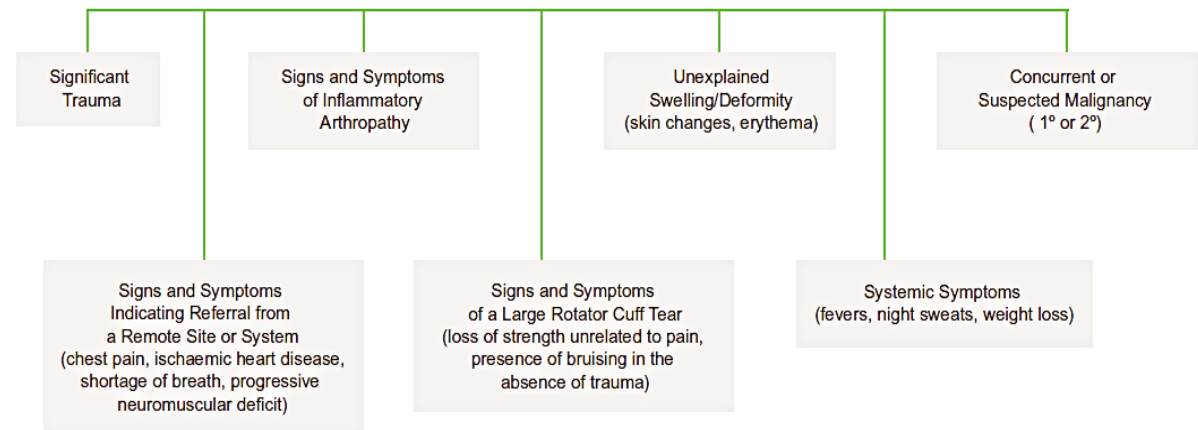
Significant Trauma

Signs and Symptoms of Inflammatory Arthropathy

Unexplained Swelling/Deformity (skin changes, erythema)

Concurrent or Suspected Malignancy ( 1º or 2º)

Signs and Symptoms Indicating Referral from a Remote Site or System (chest pain, ischaemic heart disease, shortage of breath, progressive neuromuscular deficit)

Signs and Symptoms of a Large Rotator Cuff Tear (loss of strength unrelated to pain, presence of bruising in the absence of trauma)

Systemic Symptoms (fevers, night sweats, weight loss)